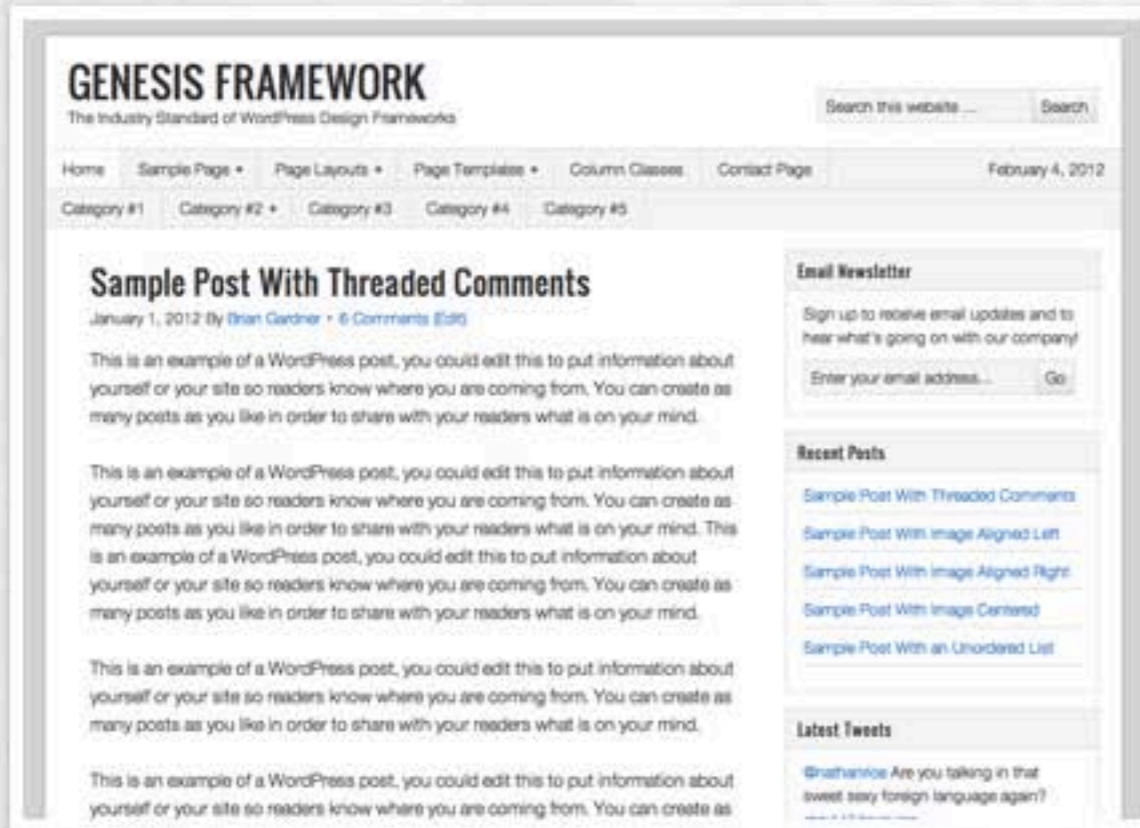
GENESIS FRAMEWORK
The Industry Standard of WordPress Design Frameworks

Search this website ... Search

Home Sample Page Page Layouts Page Templates Column Classes Contact Page February 4, 2012

Category #1 Category #2 Category #3 Category #4 Category #5

Sample Post With Threaded Comments
January 1, 2012 By Brian Gardner • 6 Comments (Edit)

This is an example of a WordPress post, you could edit this to put information about yourself or your site so readers know where you are coming from. You can create as many posts as you like in order to share with your readers what is on your mind.

This is an example of a WordPress post, you could edit this to put information about yourself or your site so readers know where you are coming from. You can create as many posts as you like in order to share with your readers what is on your mind. This is an example of a WordPress post, you could edit this to put information about yourself or your site so readers know where you are coming from. You can create as many posts as you like in order to share with your readers what is on your mind.

This is an example of a WordPress post, you could edit this to put information about yourself or your site so readers know where you are coming from. You can create as many posts as you like in order to share with your readers what is on your mind.

This is an example of a WordPress post, you could edit this to put information about yourself or your site so readers know where you are coming from. You can create as

Email Newsletter
Sign up to receive email updates and to hear what's going on with our company!
Enter your email address... Go

Recent Posts
Sample Post With Threaded Comments
Sample Post With Image Aligned Left
Sample Post With Image Aligned Right
Sample Post With Image Centered
Sample Post With an Unordered List

Latest Tweets
@nathanrice Are you talking in that sweet sexy foreign language again?
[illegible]